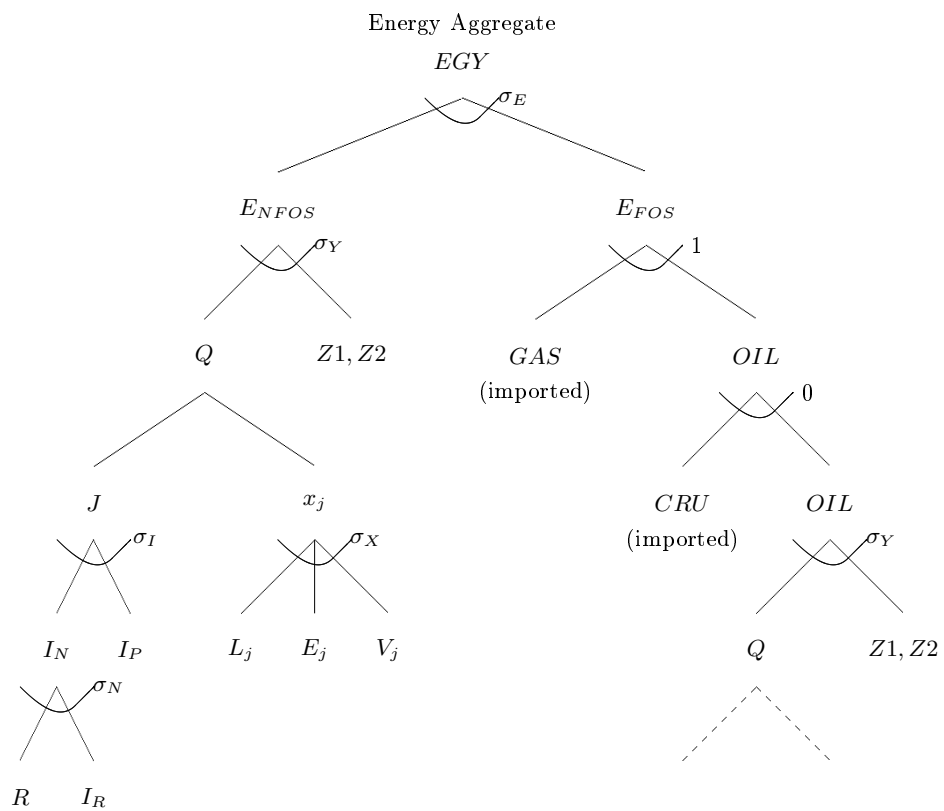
Energy Aggregate

$EGY$

$\sigma_E$

$E_{NFOS}$

$E_{FOS}$

$\sigma_Y$

$1$

$Q$

$Z1, Z2$

$GAS$
(imported)

$OIL$

$0$

$J$

$x_j$

$CRU$
(imported)

$OIL$

$\sigma_I$

$\sigma_X$

$\sigma_Y$

$I_N$

$I_P$

$L_j$

$E_j$

$V_j$

$Q$

$Z1, Z2$

$\sigma_N$

$R$

$I_R$